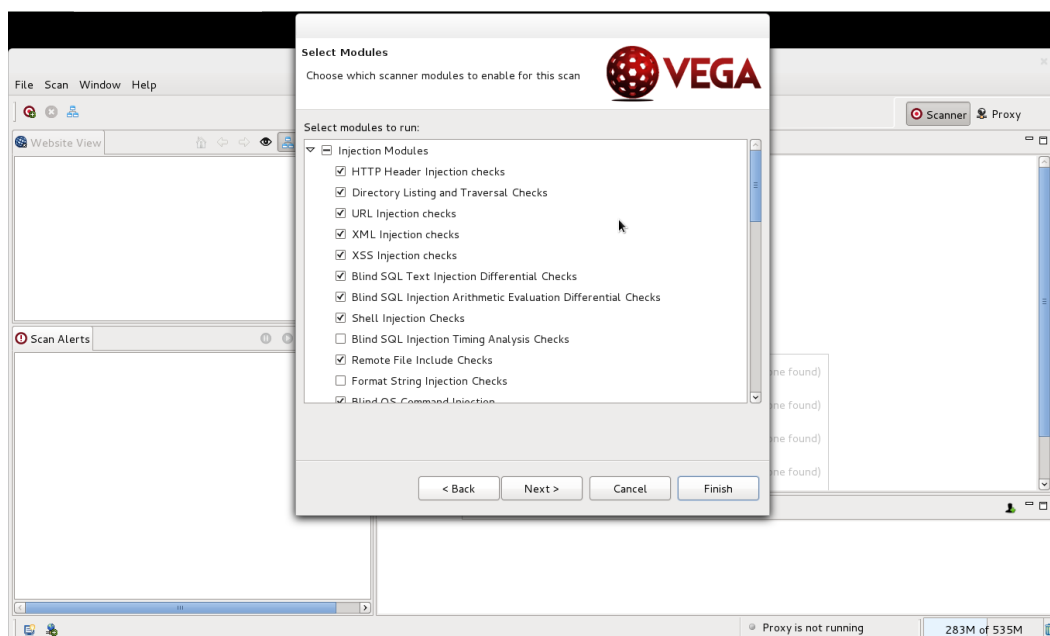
File Scan Window Help

Website View

Scan Alerts

Select Modules

Choose which scanner modules to enable for this scan

VEGA

Select modules to run:

Injection Modules

☑ HTTP Header Injection checks

☑ Directory Listing and Traversal Checks

☑ URL Injection checks

☑ XML Injection checks

☑ XSS Injection checks

☑ Blind SQL Text Injection Differential Checks

☑ Blind SQL Injection Arithmetic Evaluation Differential Checks

☑ Shell Injection Checks

☐ Blind SQL Injection Timing Analysis Checks

☑ Remote File Include Checks

☐ Format String Injection Checks

☑ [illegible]

< Back Next > Cancel Finish

Scanner Proxy

ne found)

ne found)

ne found)

ne found)

Proxy is not running

283M of 535M